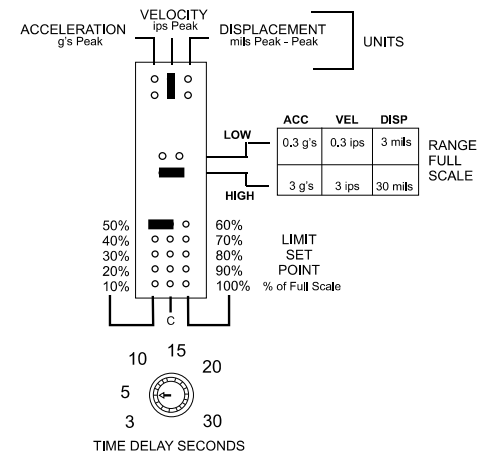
ACCELERATION
g's Peak

VELOCITY
ips Peak

DISPLACEMENT
mils Peak - Peak

UNITS

LOW

HIGH

| ACC | VEL | DISP |
|---|---|---|
| 0.3 g's | 0.3 ips | 3 mils |
| 3 g's | 3 ips | 30 mils |

RANGE
FULL
SCALE

50% 60%
40% 70%
30% 80%
20% 90%
10% 100%

LIMIT
SET
POINT
% of Full Scale

C

15
10 20
5
3 30

TIME DELAY SECONDS